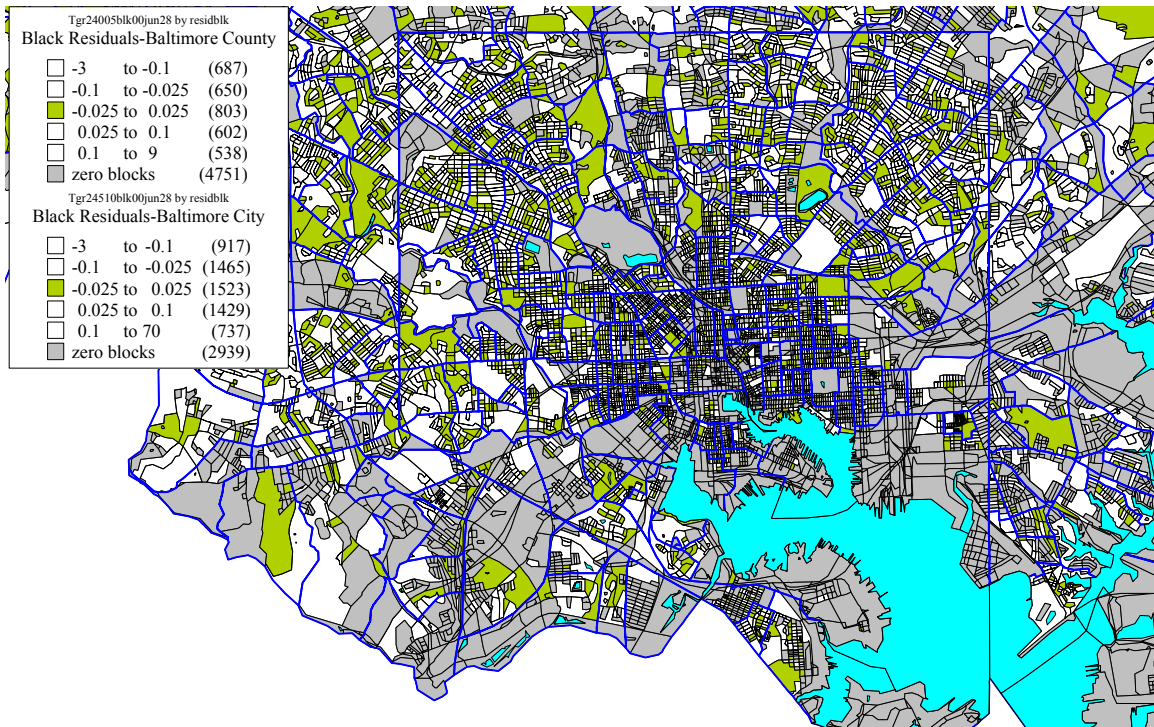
Tgr24005blk00jun28 by residblk
Black Residuals-Baltimore County

-3 to -0.1 (687)
-0.1 to -0.025 (650)
-0.025 to 0.025 (803)
0.025 to 0.1 (602)
0.1 to 9 (538)
zero blocks (4751)

Tgr24510blk00jun28 by residblk
Black Residuals-Baltimore City

-3 to -0.1 (917)
-0.1 to -0.025 (1465)
-0.025 to 0.025 (1523)
0.025 to 0.1 (1429)
0.1 to 70 (737)
zero blocks (2939)